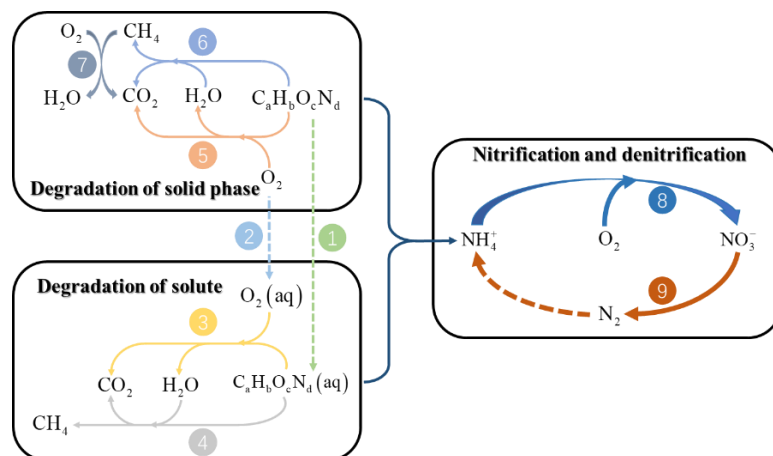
$O_2$ $CH_4$

6

7

$H_2O$ $CO_2$ $H_2O$ $C_aH_bO_cN_d$

5

Degradation of solid phase $O_2$

2

1

Degradation of solute

$O_2(aq)$

3

$CO_2$ $H_2O$ $C_aH_bO_cN_d(aq)$

$CH_4$

4

Nitrification and denitrification

8

$NH_4^+$ $O_2$ $NO_3^-$

9

$N_2$